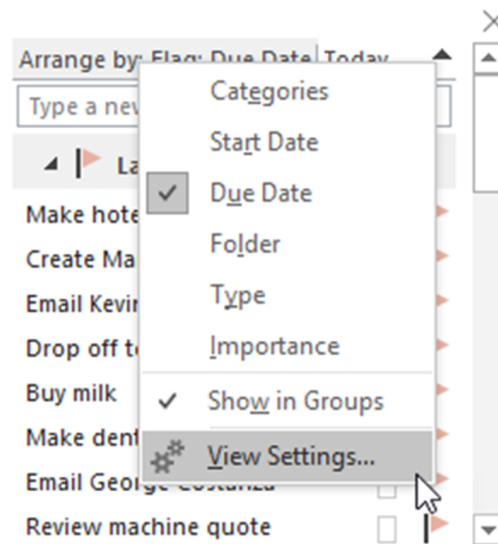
Arrange by: Flag: Due Date Today
Type a new
La
Make hote
Create Ma
Email Kevin
Drop off t
Buy milk
Make dent
Email George Costanza
Review machine quote

Categories
Start Date
Due Date
Folder
Type
Importance
Show in Groups
View Settings...